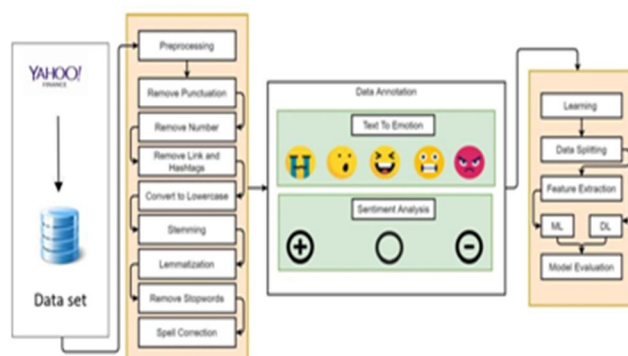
YAHOO!
FINANCE

Data set

Preprocessing
Remove Punctuation
Remove Number
Remove Link and Hashtags
Convert to Lowercase
Stemming
Lemmatization
Remove Stopwords
Spell Correction

Data Annotation
Text To Emotion
Sentiment Analysis

Learning
Data Splitting
Feature Extraction
ML
DL
Model Evaluation